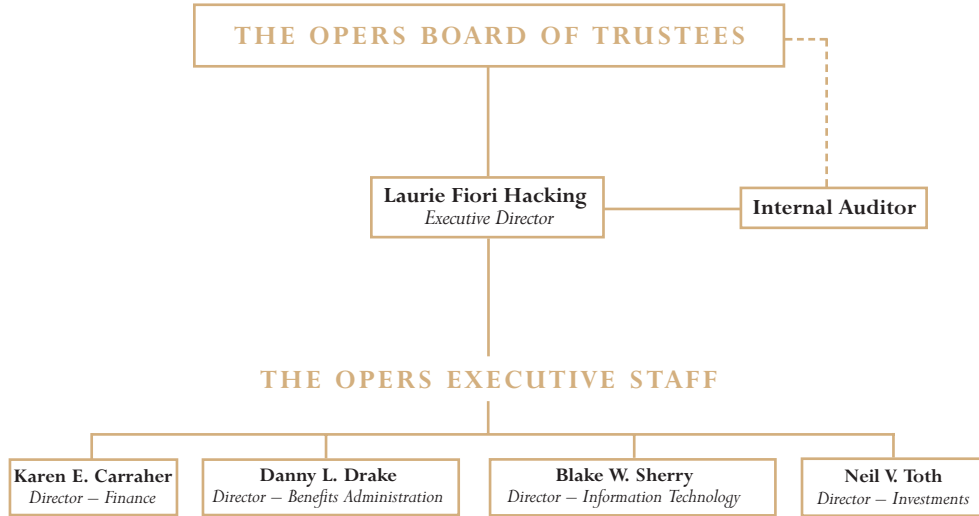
THE OPERS BOARD OF TRUSTEES

Laurie Fiori Hacking
Executive Director

Internal Auditor

THE OPERS EXECUTIVE STAFF

Karen E. Carraher
Director – Finance

Danny L. Drake
Director – Benefits Administration

Blake W. Sherry
Director – Information Technology

Neil V. Toth
Director – Investments